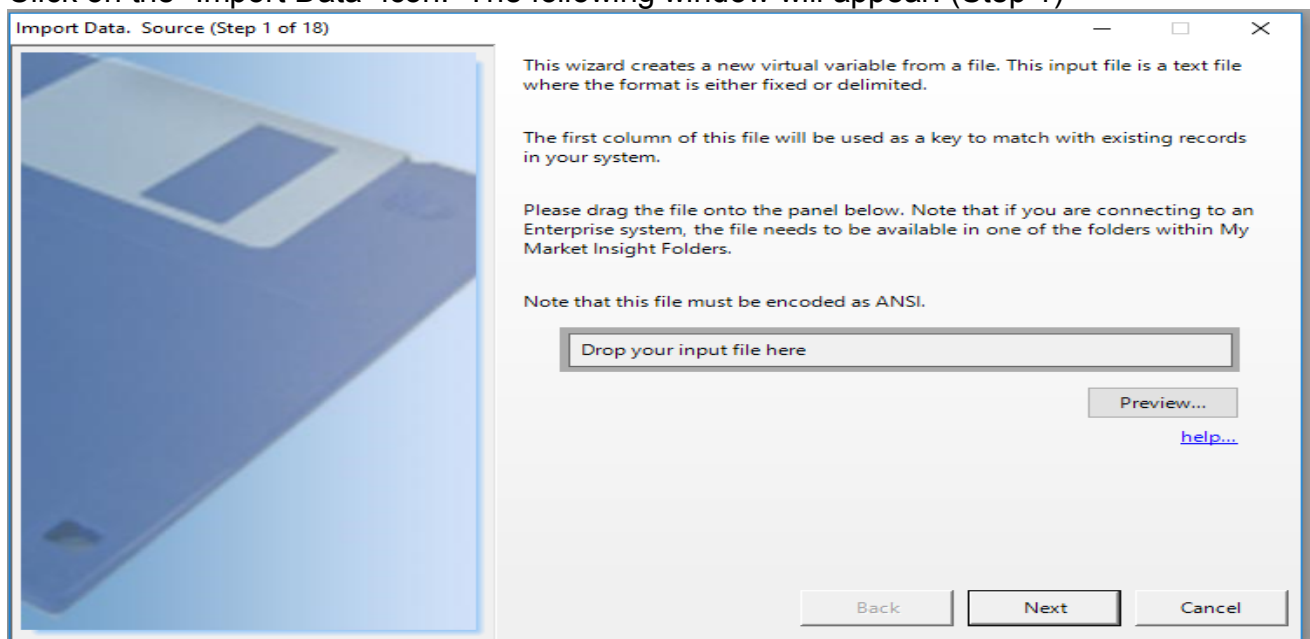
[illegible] "Import Data" icon. The following window will appear (Step 1)

Import Data. Source (Step 1 of 18)

This wizard creates a new virtual variable from a file. This input file is a text file where the format is either fixed or delimited.

The first column of this file will be used as a key to match with existing records in your system.

Please drag the file onto the panel below. Note that if you are connecting to an Enterprise system, the file needs to be available in one of the folders within My Market Insight Folders.

Note that this file must be encoded as ANSI.

Drop your input file here

Preview...

help...

Back

Next

Cancel